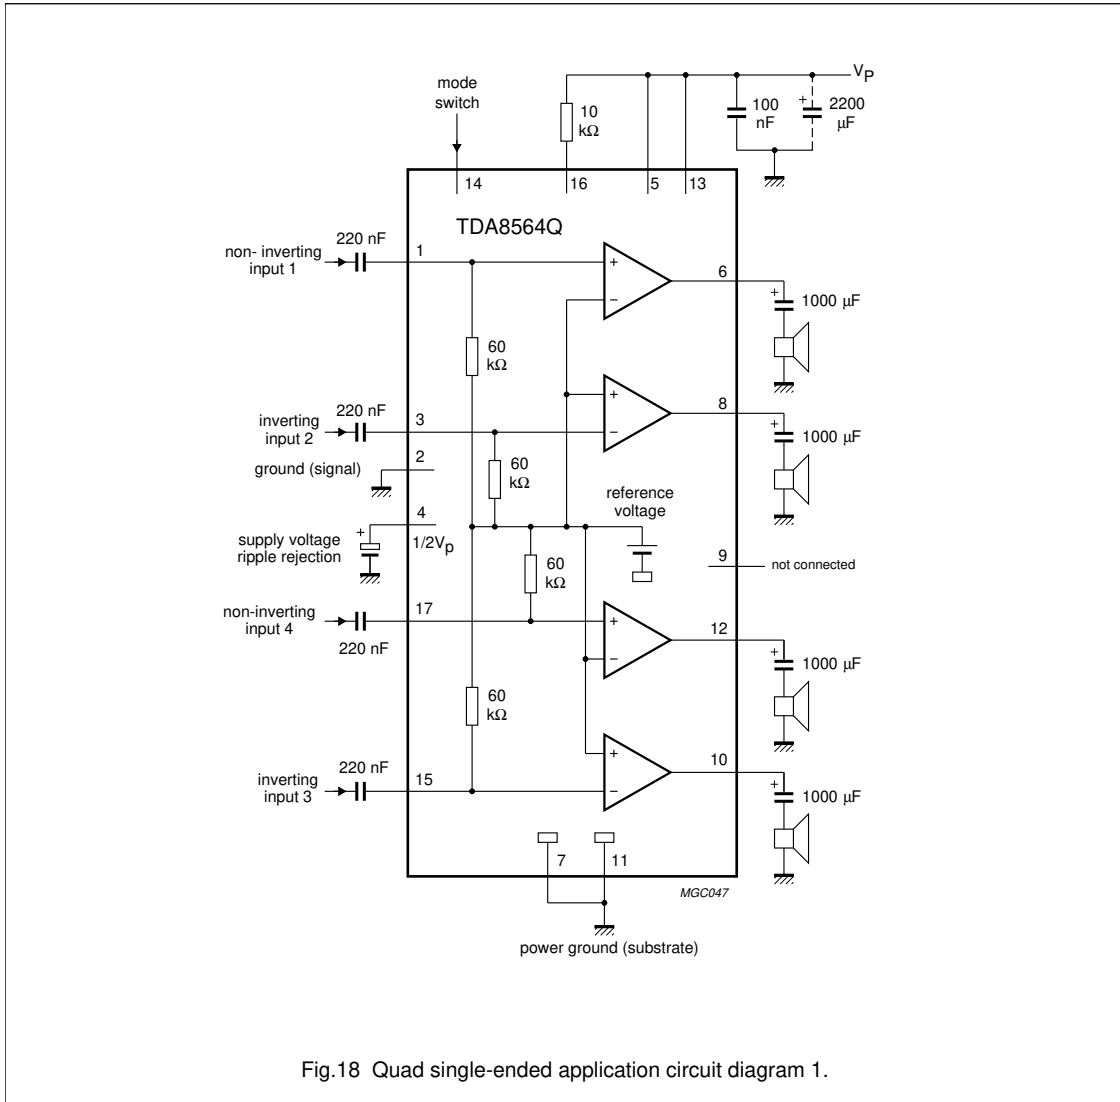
mode switch

10 kΩ

$V_P$

100 nF

2200 µF

14

16

5

13

TDA8564Q

non- inverting input 1

220 nF

1

6

1000 µF

60 kΩ

inverting input 2

220 nF

3

8

1000 µF

ground (signal)

2

60 kΩ

reference voltage

supply voltage ripple rejection

4

$1/2V_P$

60 kΩ

9

not connected

non-inverting input 4

17

220 nF

12

1000 µF

60 kΩ

inverting input 3

220 nF

15

10

1000 µF

7

11

MGC047

power ground (substrate)

Fig.18 Quad single-ended application circuit diagram 1.